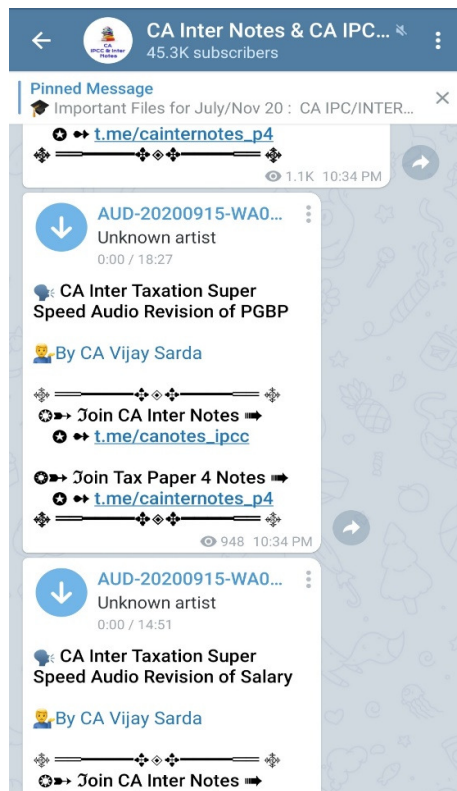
CA Inter Notes & CA IPC...
45.3K subscribers

CA IPCC & Inter Notes

Pinned Message
🎓 Important Files for July/Nov 20 : CA IPC/INTER...

✪ ➻ t.me/cainternotes_p4
⎆ ═══⎆⎆⎆═══ ⎆
1.1K 10:34 PM

AUD-20200915-WA0...
Unknown artist
0:00 / 18:27

🗣 CA Inter Taxation Super Speed Audio Revision of PGBP

👨‍💼By CA Vijay Sarda

⎆ ═══⎆⎆⎆═══ ⎆
✪➸ Join CA Inter Notes ➡
✪ ➻ t.me/canotes_ipcc

✪➸ Join Tax Paper 4 Notes ➡
✪ ➻ t.me/cainternotes_p4
⎆ ═══⎆⎆⎆═══ ⎆
948 10:34 PM

AUD-20200915-WA0...
Unknown artist
0:00 / 14:51

🗣 CA Inter Taxation Super Speed Audio Revision of Salary

👨‍💼By CA Vijay Sarda

⎆ ═══⎆⎆⎆═══ ⎆
✪➸ Join CA Inter Notes ➡